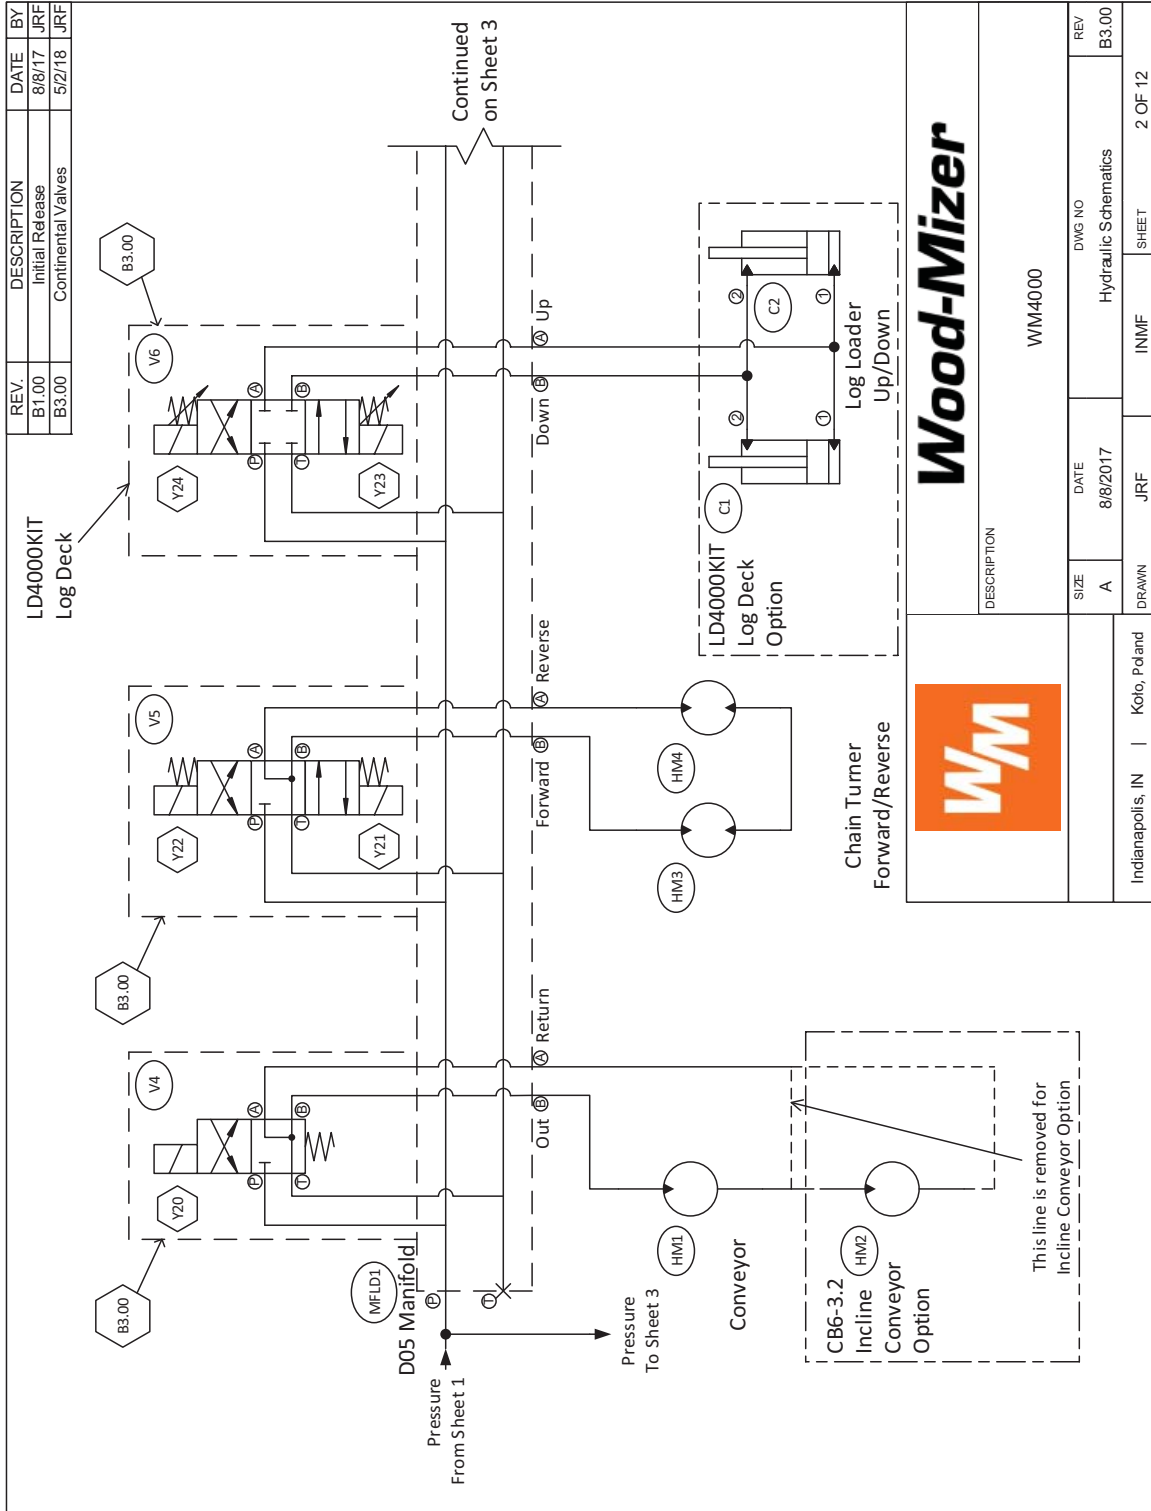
| REV. | DESCRIPTION | DATE | BY |
|---|---|---|---|
| B1.00 | Initial Release | 8/8/17 | JRF |
| B3.00 | Continental Valves | 5/2/18 | JRF |

Continued on Sheet 3

LD4000KIT Log Deck

B3.00

V6

Y24

Y23

P A T B

Down B

A Up

C2

2 1

2 1

C1

Log Loader Up/Down

LD4000KIT Log Deck Option

V5

Y22

Y21

P A T B

Forward B

A Reverse

HM4

HM3

Chain Turner Forward/Reverse

B3.00

V4

Y20

P A T B

Out B

A Return

HM1

Conveyor

HM2

CB6-3.2 Incline Conveyor Option

This line is removed for Incline Conveyor Option

B3.00

MFLD1

D05 Manifold

P

T

Pressure From Sheet 1

Pressure To Sheet 3

Wood-Mizer

WM

DESCRIPTION

WM4000

SIZE A

DATE 8/8/2017

DWG NO Hydraulic Schematics

REV B3.00

DRAWN JRF

INMF

SHEET 2 OF 12

Indianapolis, IN | Kolo, Poland